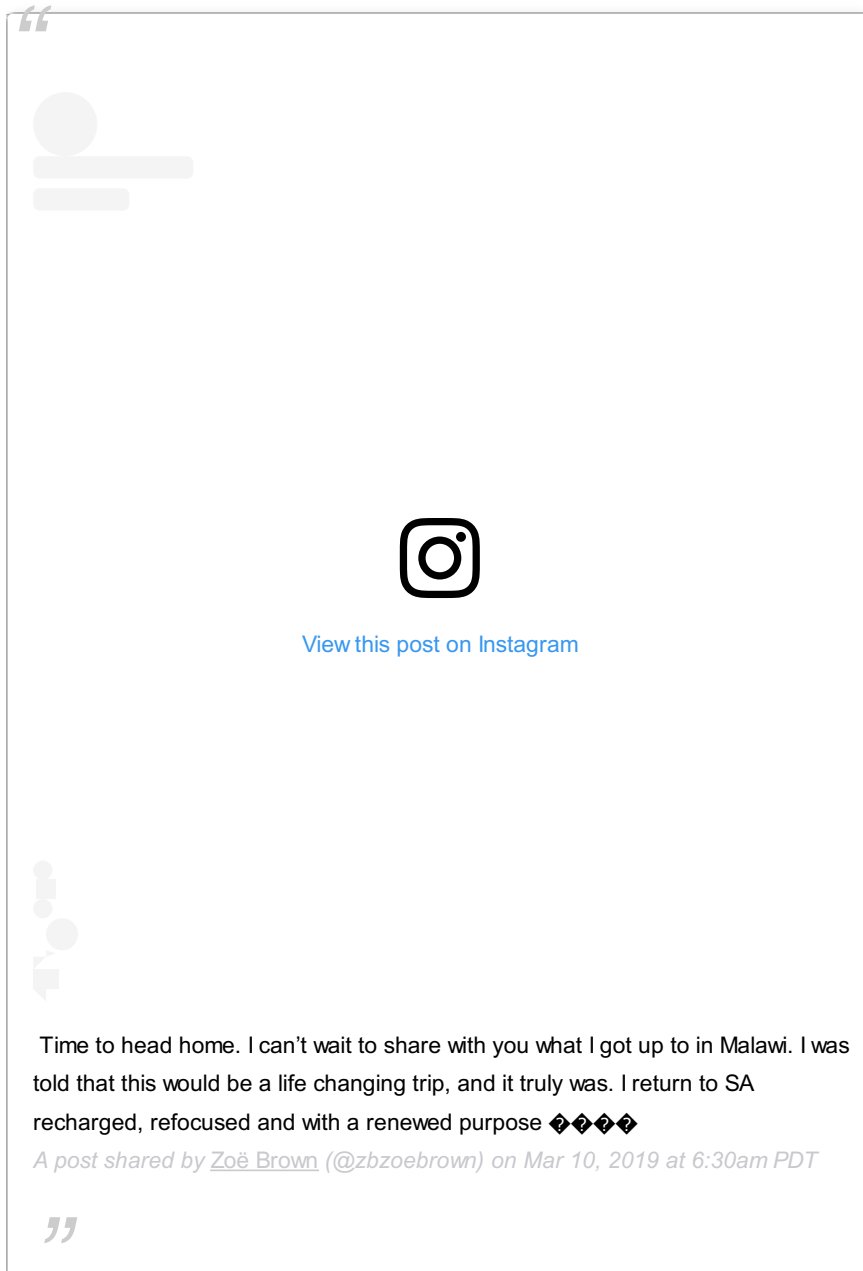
“

View this post on Instagram

Time to head home. I can’t wait to share with you what I got up to in Malawi. I was told that this would be a life changing trip, and it truly was. I return to SA recharged, refocused and with a renewed purpose ����

A post shared by Zoë Brown (@zbzoebrown) on Mar 10, 2019 at 6:30am PDT

”